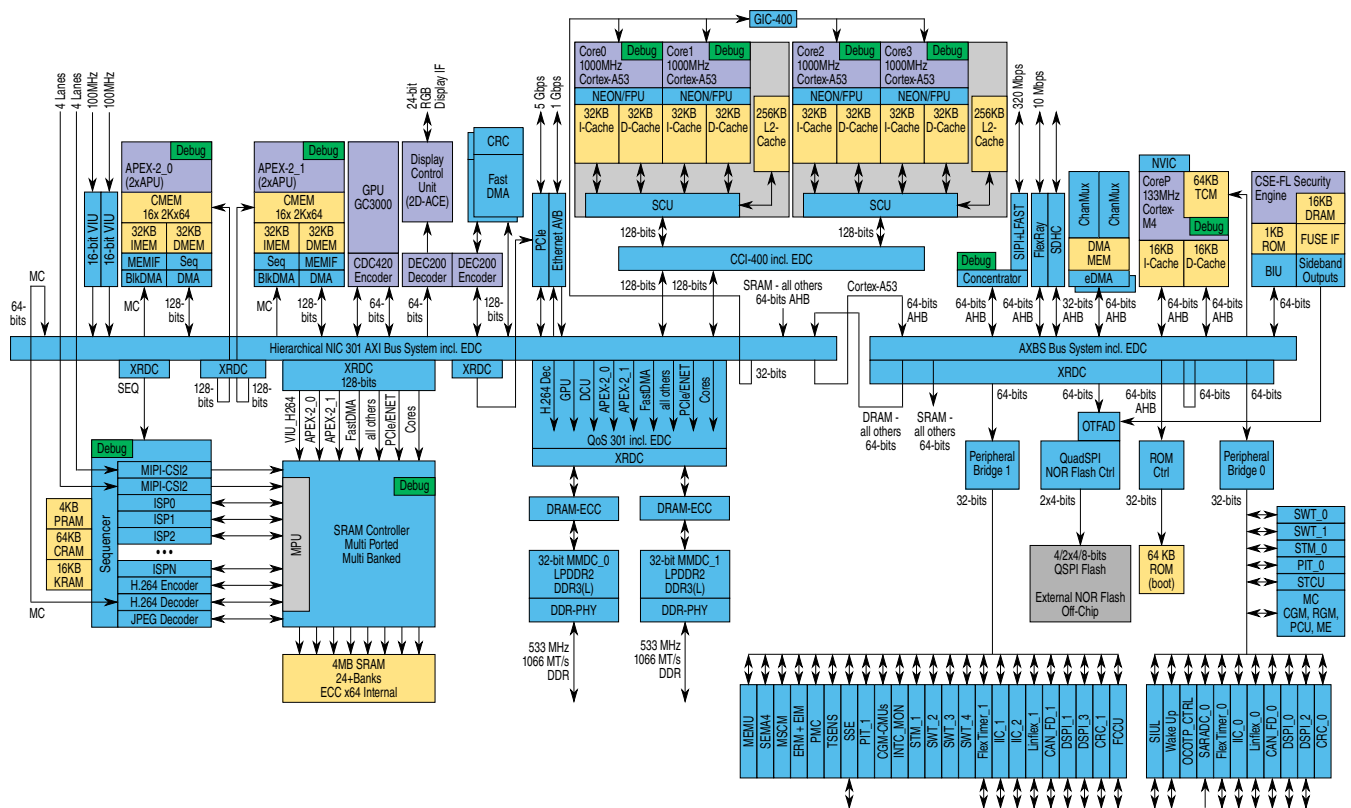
GIC-400

Core0 1000MHz Cortex-A53 Debug
Core1 1000MHz Cortex-A53 Debug
NEON/FPU NEON/FPU
32KB I-Cache 32KB D-Cache 32KB I-Cache 32KB D-Cache
256KB L2-Cache
SCU

Core2 1000MHz Cortex-A53 Debug
Core3 1000MHz Cortex-A53 Debug
NEON/FPU NEON/FPU
32KB I-Cache 32KB D-Cache 32KB I-Cache 32KB D-Cache
256KB L2-Cache
SCU

128-bits 128-bits
CCI-400 incl. EDC
128-bits 128-bits
SRAM - all others 64-bits AHB
Cortex-A53

4 Lanes 4 Lanes 100MHz 100MHz
16-bit VIU 16-bit VIU
MC
64-bits

APEX-2_0 (2xAPU) Debug
CMEM 16x 2Kx64
32KB IMEM 32KB DMEM
MEMIF Seq
BlkDMA DMA
MC 128-bits

APEX-2_1 (2xAPU) Debug
CMEM 16x 2Kx64
32KB IMEM 32KB DMEM
Seq MEMIF
BlkDMA DMA
MC 128-bits

GPU GC3000
CDC420 Encoder
64-bits

24-bit RGB Display IF
Display Control Unit (2D-ACE)
DEC200 Decoder DEC200 Encoder
64-bits

CRC
Fast DMA

5 Gbps 1 Gbps
PCIe Ethernet AVB

Hierarchical NIC 301 AXI Bus System incl. EDC
XRDC XRDC
SEQ
128-bits 128-bits
XRDC 128-bits
XRDC
32-bits

VIU_H264 APEX-2_0 APEX-2_1 FastDMA all others PCIe/ENET Cores

H.264 Dec GPU DCU APEX-2_0 APEX-2_1 fastDMA all others PCIe/ENET Cores
QoS 301 incl. EDC
XRDC
DRAM-ECC DRAM-ECC
32-bit MMDC_0 LPDDR2 DDR3(L)
DDR-PHY
32-bit MMDC_1 LPDDR2 DDR3(L)
DDR-PHY
533 MHz 1066 MT/s DDR
533 MHz 1066 MT/s DDR

Debug
Sequencer
MIPI-CSI2
MIPI-CSI2
ISP0
ISP1
ISP2
•••
ISPN
H.264 Encoder
H.264 Decoder
JPEG Decoder
MC
4KB PRAM
64KB CRAM
16KB KRAM

MPU
SRAM Controller Multi Ported Multi Banked
Debug
4MB SRAM 24+Banks ECC x64 Internal

320 Mbps 10 Mbps
SIPI/LFAST FlexRay SDHC
Debug Concentrator
ChanMux ChanMux
DMA MEM
eDMA
NVIC
CoreP 133MHz Cortex-M4
64KB TCM
Debug
16KB I-Cache 16KB D-Cache
CSE-FL Security Engine
16KB DRAM
1KB ROM
FUSE IF
BIU
Sideband Outputs

64-bits AHB
64-bits AHB 64-bits AHB 32-bits AHB 64-bits AHB 64-bits AHB 64-bits AHB 64-bits

AXBS Bus System incl. EDC
XRDC
DRAM - all others 64-bits
SRAM - all others 64-bits
64-bits 64-bits 64-bits AHB 64-bits
Peripheral Bridge 1
32-bits
OTFAD
QuadSPI NOR Flash Ctrl
2x4-bits
4/2x4/8-bits QSPI Flash
External NOR Flash Off-Chip
ROM Ctrl
32-bits
64 KB ROM (boot)
Peripheral Bridge 0
32-bits
SWT_0
SWT_1
STM_0
PIT_0
STCU
MC CGM, RGM, PCU, ME

MEMU SEMA4 MSCM ERM + EIM PMC TSENS SSE PIT_1 CGM-CMUs INTC_MON STM_1 SWT_2 SWT_3 SWT_4 FlexTimer_1 I2C_1 I2C_2 Linflex_1 CAN_FD_1 DSPI_1 DSPI_3 CRC_1 FCCU

SIUL Wake Up OCOTP_CTRL SARADC_0 FlexTimer_0 I2C_0 Linflex_0 CAN_FD_0 DSPI_0 DSPI_2 CRC_0